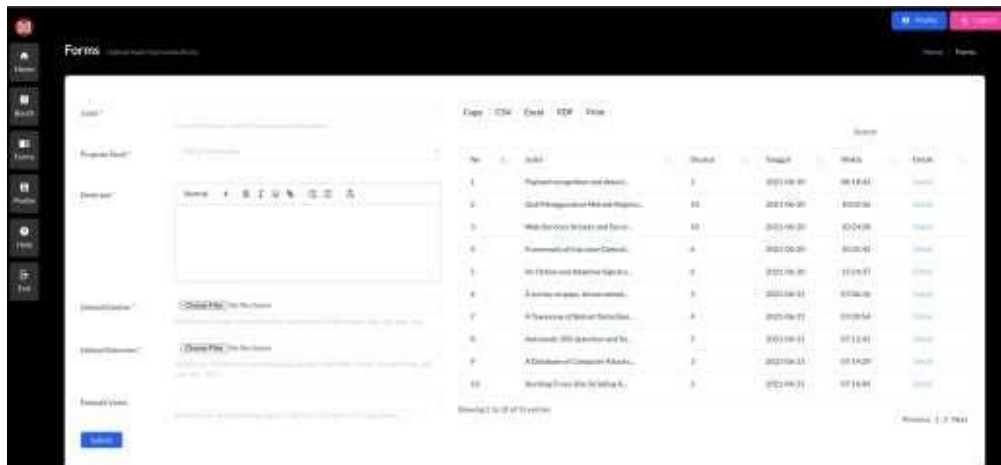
Home
Booth
Forms
Profile
Help
Exit

Forms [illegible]

Profile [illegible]

Home / Forms

Judul *

Program Studi *

Deskripsi *

Normal

Upload Gambar *

Choose File No file chosen

Upload Dokumen *

Choose File No file chosen

Embedd Video

Submit

Copy CSV Excel PDF Print

Search:

| No | Judul | Dilihat | Tanggal | Waktu | Detail |
|---|---|---|---|---|---|
| 1 | Payment recognition and detecti... | 1 | 2021-06-30 | 08:18:43 | Detail |
| 2 | Quiz Management Method Respon... | 10 | 2021-06-30 | 10:02:36 | Detail |
| 3 | Web Services Security and Service... | 10 | 2021-06-30 | 10:24:38 | Detail |
| 4 | Framework of Intrusion Detecti... | 4 | 2021-06-30 | 10:35:42 | Detail |
| 5 | An Online and Adaptive Signatu... | 4 | 2021-06-30 | 10:34:37 | Detail |
| 6 | A survey on apps, device detecti... | 7 | 2021-06-31 | 07:06:16 | Detail |
| 7 | A Taxonomy of Botnet Detection... | 4 | 2021-06-31 | 07:09:54 | Detail |
| 8 | Automatic XSS detection and Sc... | 2 | 2021-06-31 | 07:12:43 | Detail |
| 9 | A Database of Computer Attacks... | 2 | 2021-06-31 | 07:14:09 | Detail |
| 10 | Burning Cross-Site Scripting A... | 3 | 2021-06-31 | 07:16:40 | Detail |

Showing 1 to 10 of 11 entries

Previous 1 2 Next